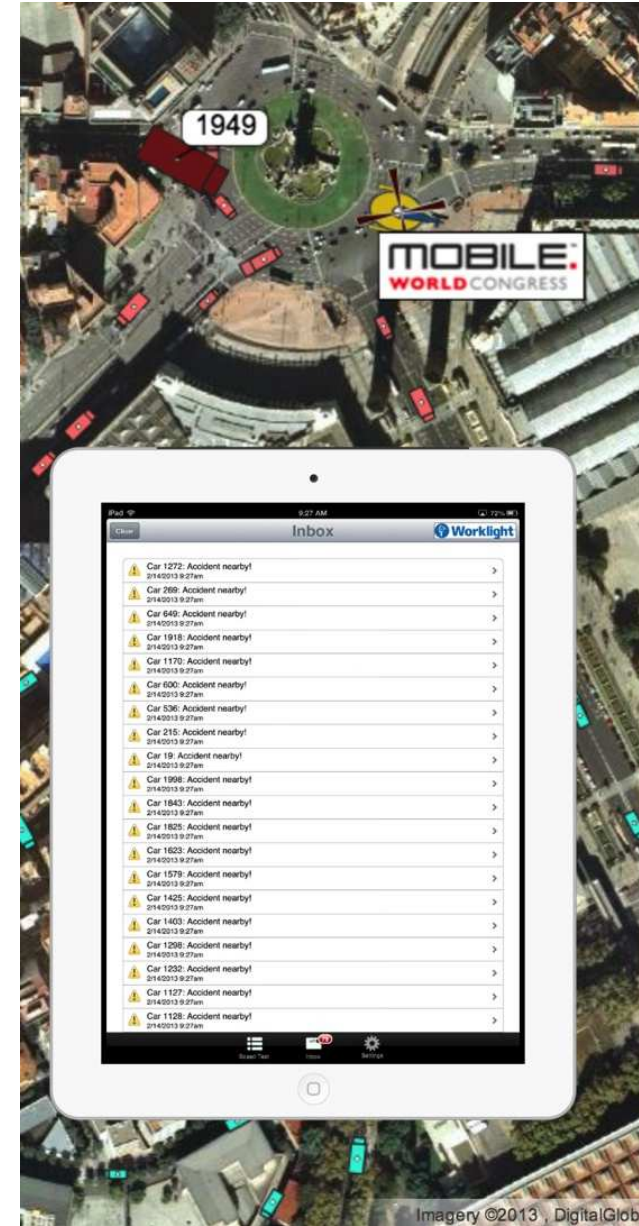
1949

MOBILE.
WORLD CONGRESS

iPad
9:27 AM
72%

Clear
Inbox
Worklight

Car 1272: Accident nearby!
2/14/2013 9:27am
Car 269: Accident nearby!
2/14/2013 9:27am
Car 649: Accident nearby!
2/14/2013 9:27am
Car 1918: Accident nearby!
2/14/2013 9:27am
Car 1170: Accident nearby!
2/14/2013 9:27am
Car 600: Accident nearby!
2/14/2013 9:27am
Car 536: Accident nearby!
2/14/2013 9:27am
Car 215: Accident nearby!
2/14/2013 9:27am
Car 19: Accident nearby!
2/14/2013 9:27am
Car 1998: Accident nearby!
2/14/2013 9:27am
Car 1843: Accident nearby!
2/14/2013 9:27am
Car 1825: Accident nearby!
2/14/2013 9:27am
Car 1623: Accident nearby!
2/14/2013 9:27am
Car 1579: Accident nearby!
2/14/2013 9:27am
Car 1425: Accident nearby!
2/14/2013 9:27am
Car 1403: Accident nearby!
2/14/2013 9:27am
Car 1298: Accident nearby!
2/14/2013 9:27am
Car 1232: Accident nearby!
2/14/2013 9:27am
Car 1127: Accident nearby!
2/14/2013 9:27am
Car 1128: Accident nearby!
2/14/2013 9:27am

Speed Test
Inbox
Settings

Imagery ©2013 , DigitalGlob